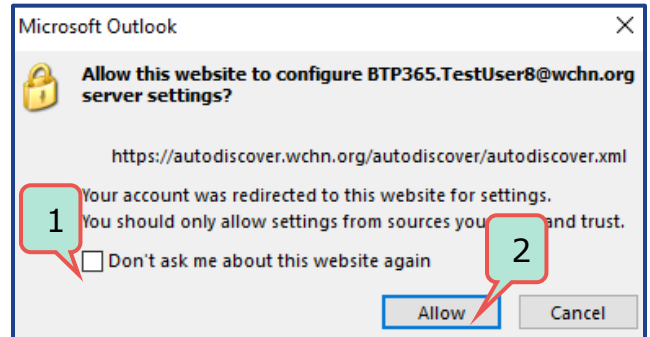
Microsoft Outlook

Allow this website to configure BTP365.TestUser8@wchn.org server settings?

https://autodiscover.wchn.org/autodiscover/autodiscover.xml

Your account was redirected to this website for settings.
You should only allow settings from sources you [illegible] and trust.

1

Don't ask me about this website again

2

Allow

Cancel